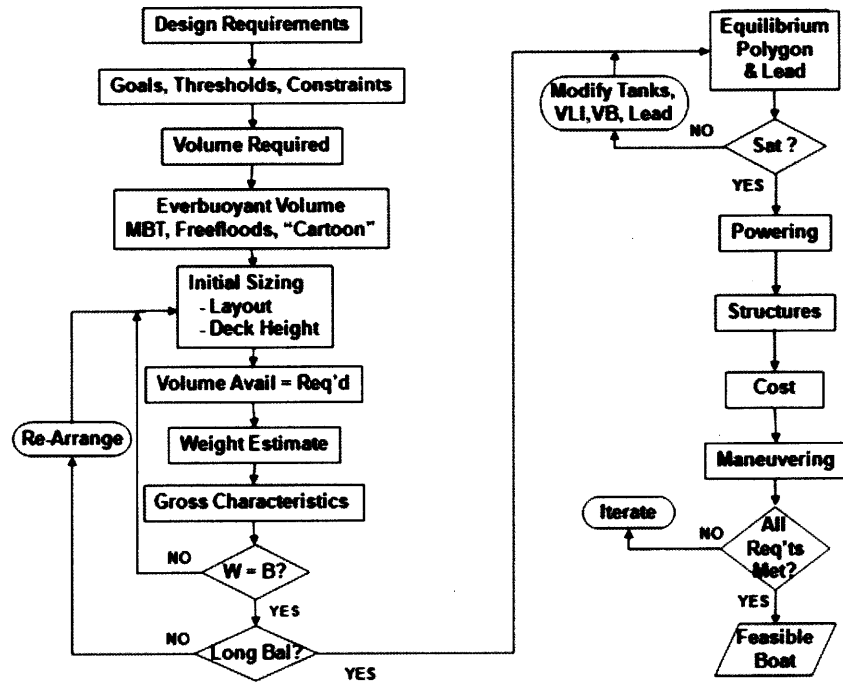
Design Requirements

Goals, Thresholds, Constraints

Volume Required

Everbuoyant Volume
MBT, Freefloods, "Cartoon"

Initial Sizing
- Layout
- Deck Height

Volume Avail = Req'd

Re-Arrange

Weight Estimate

Gross Characteristics

NO

W = B?

YES

NO

Long Bal?

YES

Equilibrium
Polygon
& Lead

Modify Tanks,
VLI, VB, Lead

NO

Sat ?

YES

Powering

Structures

Cost

Maneuvering

Iterate

NO

All
Req'ts
Met?

YES

Feasible
Boat